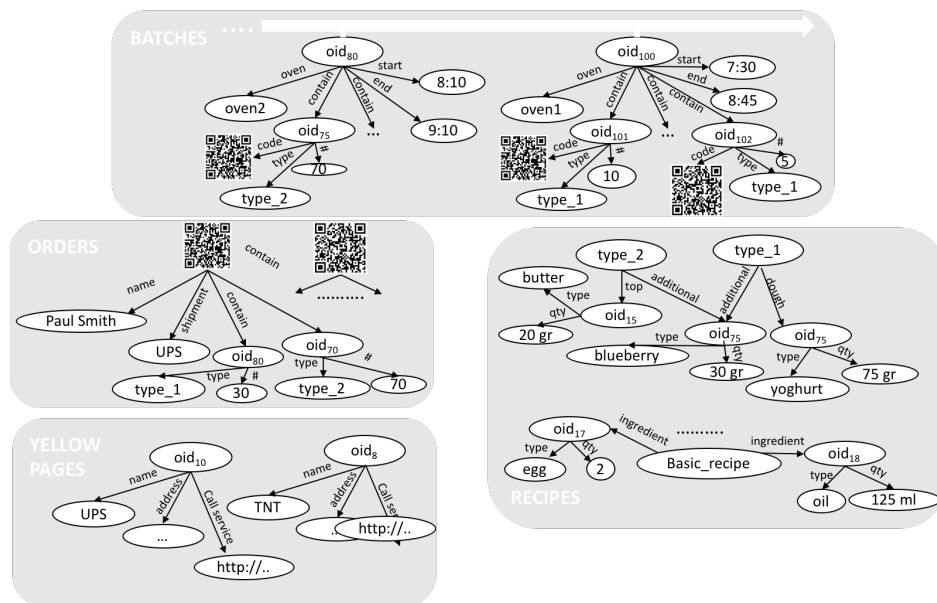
BATCHES ....

oid$_{80}$
start
8:10
oven
contain
contain
end
oven2
oid$_{75}$
...
9:10
code
type
#
70
type_2

oid$_{100}$
start
7:30
end
8:45
oven
contain
contain
contain
oven1
oid$_{101}$
...
oid$_{102}$
code
type
#
10
type_1
#
code
type
5
type_1

ORDERS
contain
name
shipment
contain
Paul Smith
UPS
oid$_{80}$
oid$_{70}$
type
#
type_1
30
type
#
type_2
70
.........

YELLOW PAGES
oid$_{10}$
name
address
Call service
UPS
...
http://..
oid$_{8}$
name
address
Call service
TNT
..
http://..

type_2
type_1
butter
top
additional
additional
dough
type
oid$_{15}$
qty
20 gr
type
oid$_{75}$
oid$_{75}$
blueberry
qty
30 gr
type
qty
yoghurt
75 gr
oid$_{17}$
ingredient
.........
ingredient
type
qty
egg
2
Basic_recipe
oid$_{18}$
type
qty
RECIPES
oil
125 ml